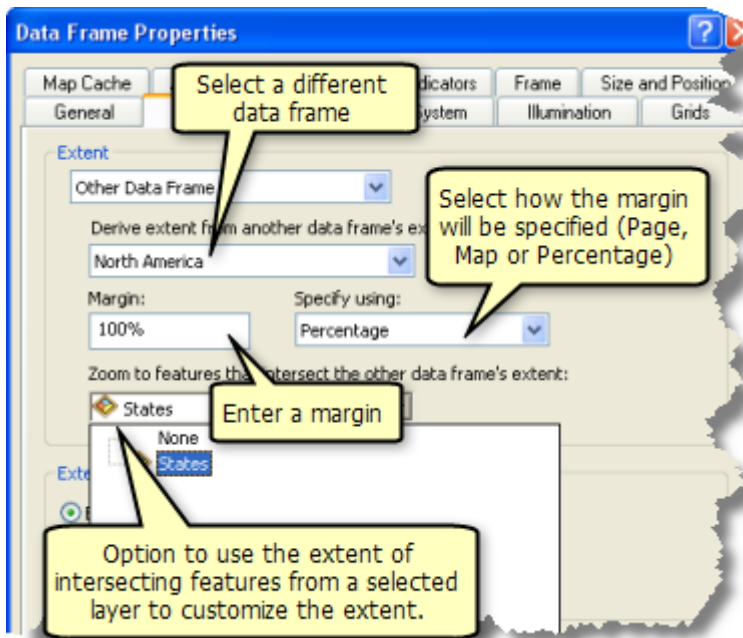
Data Frame Properties

Map Cache
dicators
Frame
Size and Position
General
ystem
Illumination
Grids

Select a different data frame

Extent
Other Data Frame

Derive extent from another data frame's ex

North America

Select how the margin will be specified (Page, Map or Percentage)

Margin:
100%

Specify using:
Percentage

Zoom to features th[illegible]tersect the other data frame's extent:

States

Enter a margin

None
States

Exte

Option to use the extent of intersecting features from a selected layer to customize the extent.